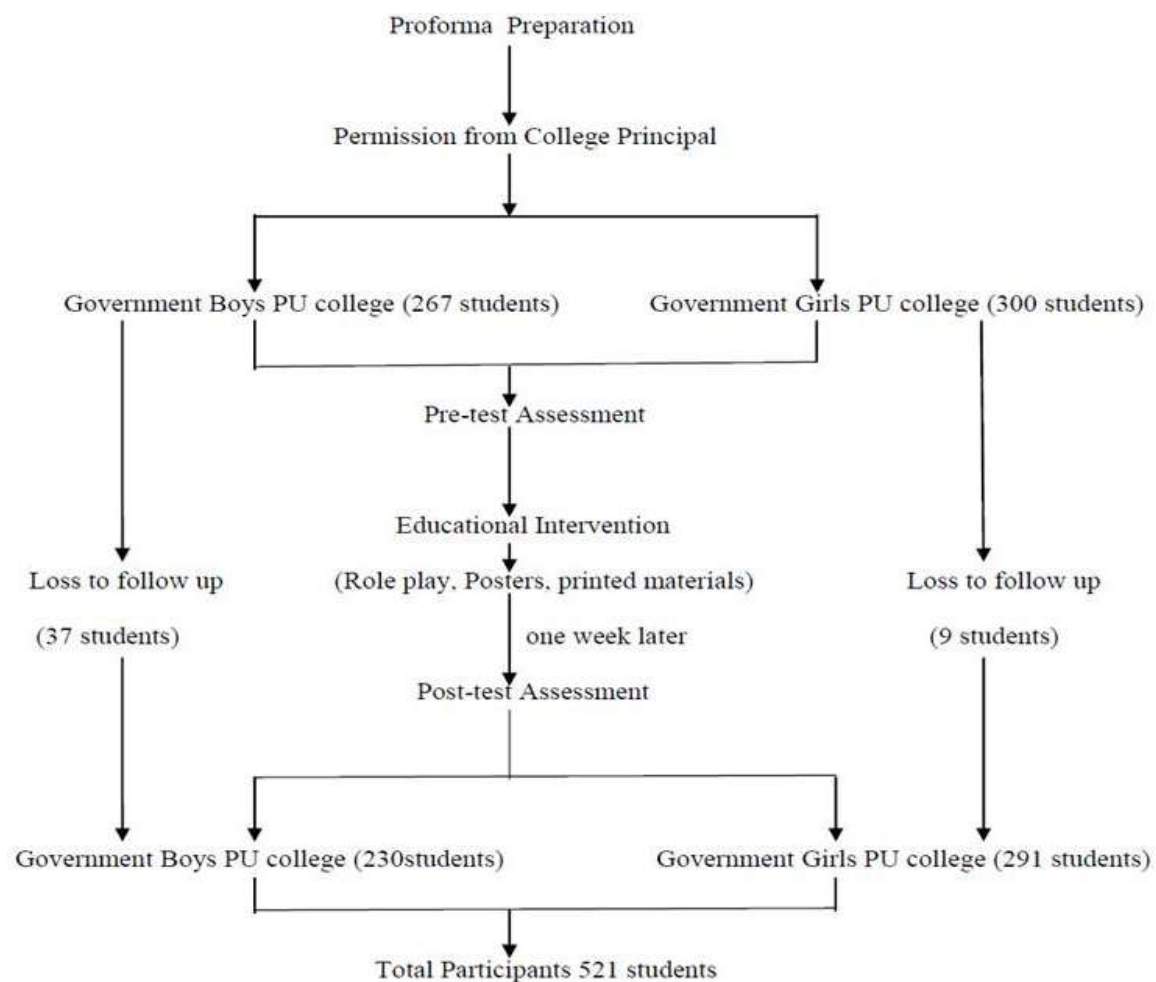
Proforma Preparation

Permission from College Principal

Government Boys PU college (267 students)

Government Girls PU college (300 students)

Pre-test Assessment

Educational Intervention

(Role play, Posters, printed materials)

one week later

Post-test Assessment

Loss to follow up

(37 students)

Loss to follow up

(9 students)

Government Boys PU college (230students)

Government Girls PU college (291 students)

Total Participants 521 students